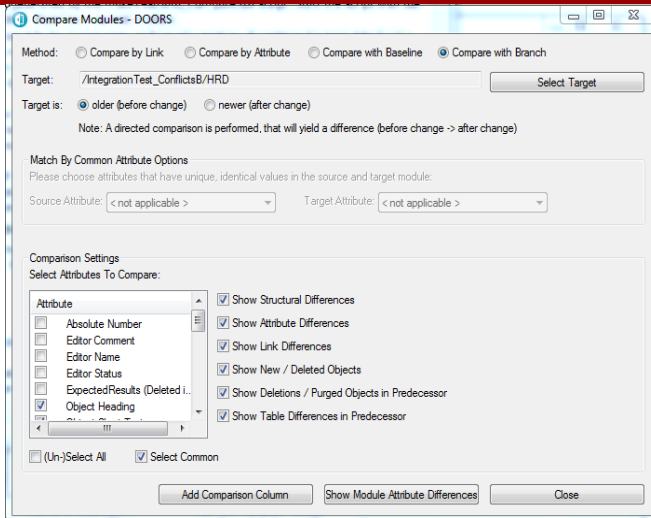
Compare Modules - DOORS

Method: Compare by Link Compare by Attribute Compare with Baseline Compare with Branch

Target: /IntegrationTest_ConflictsB/HRD

Select Target

Target is: older (before change) newer (after change)

Note: A directed comparison is performed, that will yield a difference (before change -> after change)

Match By Common Attribute Options

Please choose attributes that have unique, identical values in the source and target module:

Source Attribute: < not applicable >

Target Attribute: < not applicable >

Comparison Settings

Select Attributes To Compare:

| Attribute |
|---|
| Absolute Number |
| Editor Comment |
| Editor Name |
| Editor Status |
| ExpectedResults (Deleted i... |
| Object Heading |
| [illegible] |

Show Structural Differences

Show Attribute Differences

Show Link Differences

Show New / Deleted Objects

Show Deletions / Purged Objects in Predecessor

Show Table Differences in Predecessor

(Un-)Select All

Select Common

Add Comparison Column

Show Module Attribute Differences

Close